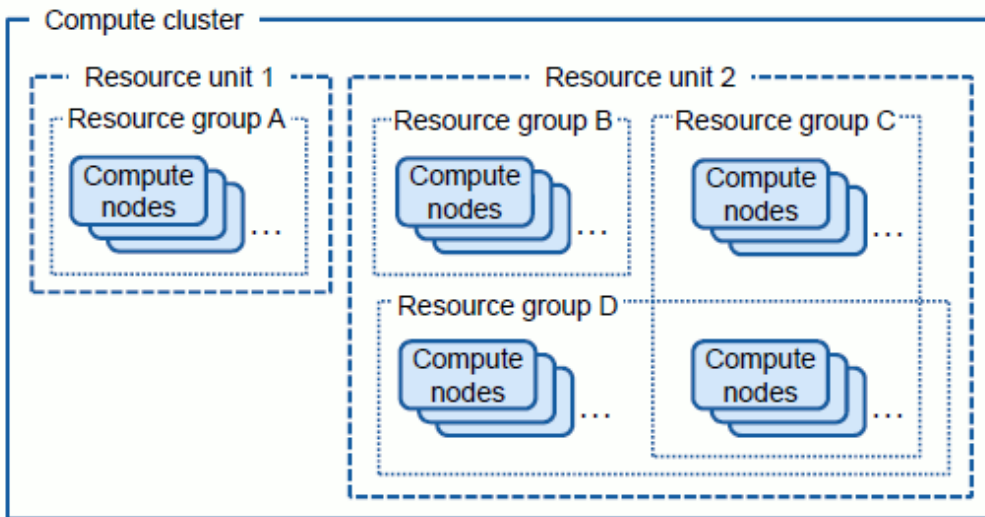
Compute cluster

Resource unit 1

Resource group A

Compute nodes

…

Resource unit 2

Resource group B

Compute nodes

…

Resource group C

Compute nodes

…

Resource group D

Compute nodes

…

Compute nodes

…